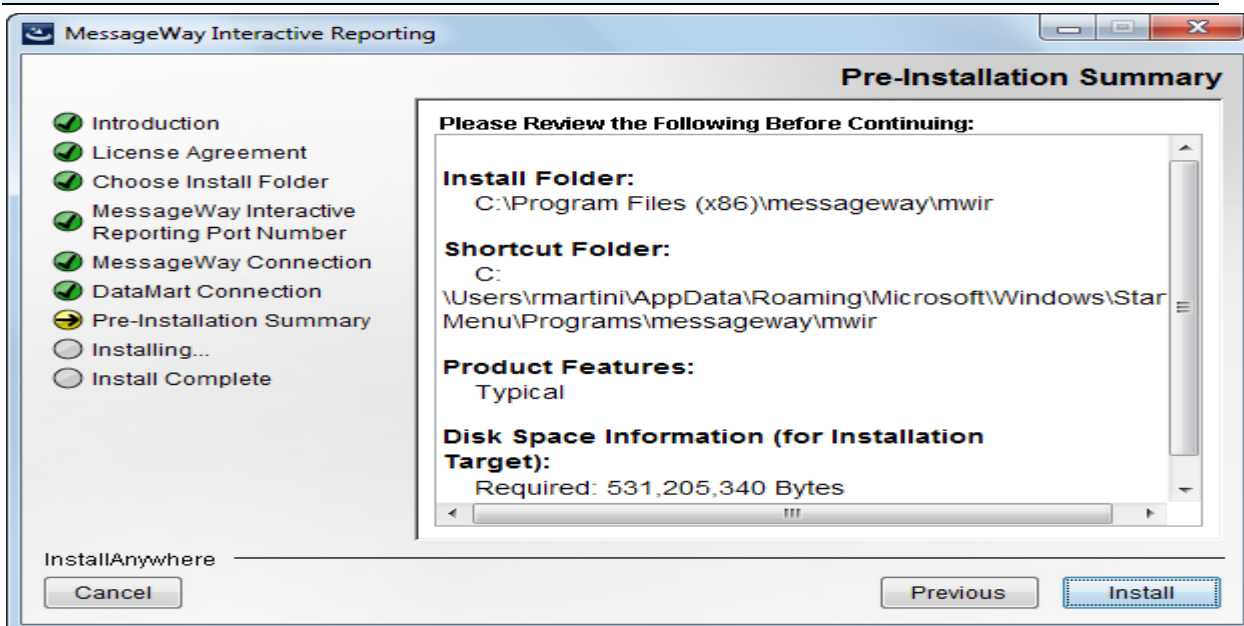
MessageWay Interactive Reporting

Pre-Installation Summary

Introduction
License Agreement
Choose Install Folder
MessageWay Interactive Reporting Port Number
MessageWay Connection
DataMart Connection
Pre-Installation Summary
Installing...
Install Complete

Please Review the Following Before Continuing:

Install Folder:
C:\Program Files (x86)\messageway\mwir

Shortcut Folder:
C:
\Users\rmartini\AppData\Roaming\Microsoft\Windows\Star
Menu\Programs\messageway\mwir

Product Features:
Typical

Disk Space Information (for Installation Target):
Required: 531,205,340 Bytes

InstallAnywhere

Cancel

Previous

Install